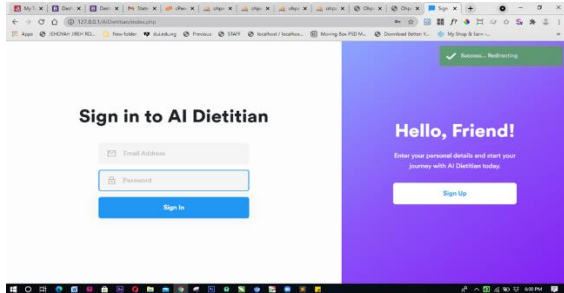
My T | Dash | Dash | Stats | Rev | php | php | php | php | Oby | Oby | Sign

127.0.0.1/AiDietitian/index.php

Apps | JEHOVAH JIREH RO... | New folder | duLab.org | Previous | STAFF | localhost / localhos... | Moving Box PSD M... | Download Better Y... | My Shop & Serv...

Success... Redirecting

Sign in to AI Dietitian

Email Address

Password

Sign In

Hello, Friend!

Enter your personal details and start your journey with AI Dietitian today.

Sign Up

6:00 PM